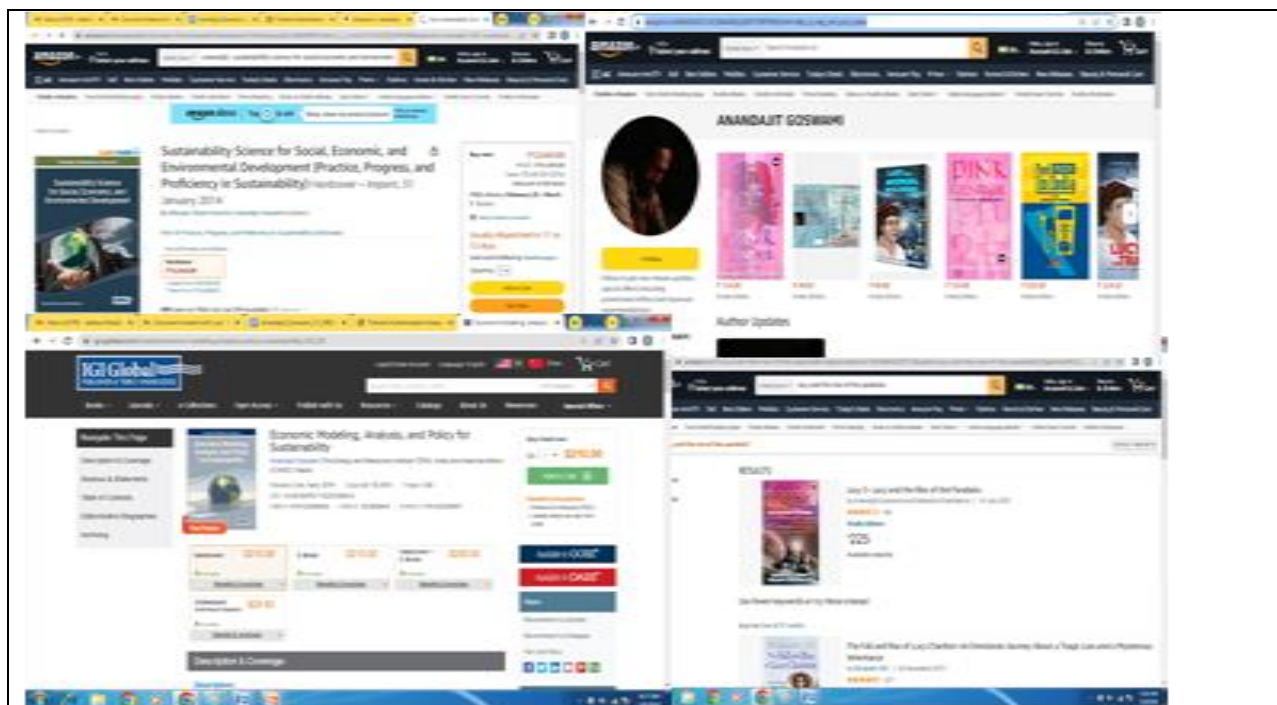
amazon

Sustainability Science for Social, Economic, and Environmental Development (Practice, Progress, and Proficiency in Sustainability) Hardcover – Import, 31 January 2014

ANANDAJIT GOSWAMI

PINK

Author Updates

IGI Global

Economic Modeling, Analysis, and Policy for Sustainability

$210.00

Description & Coverage

RESULTS

Lucy D - Lucy and the Rise of the Parallels

The Fall and Rise of Lucy Charlton